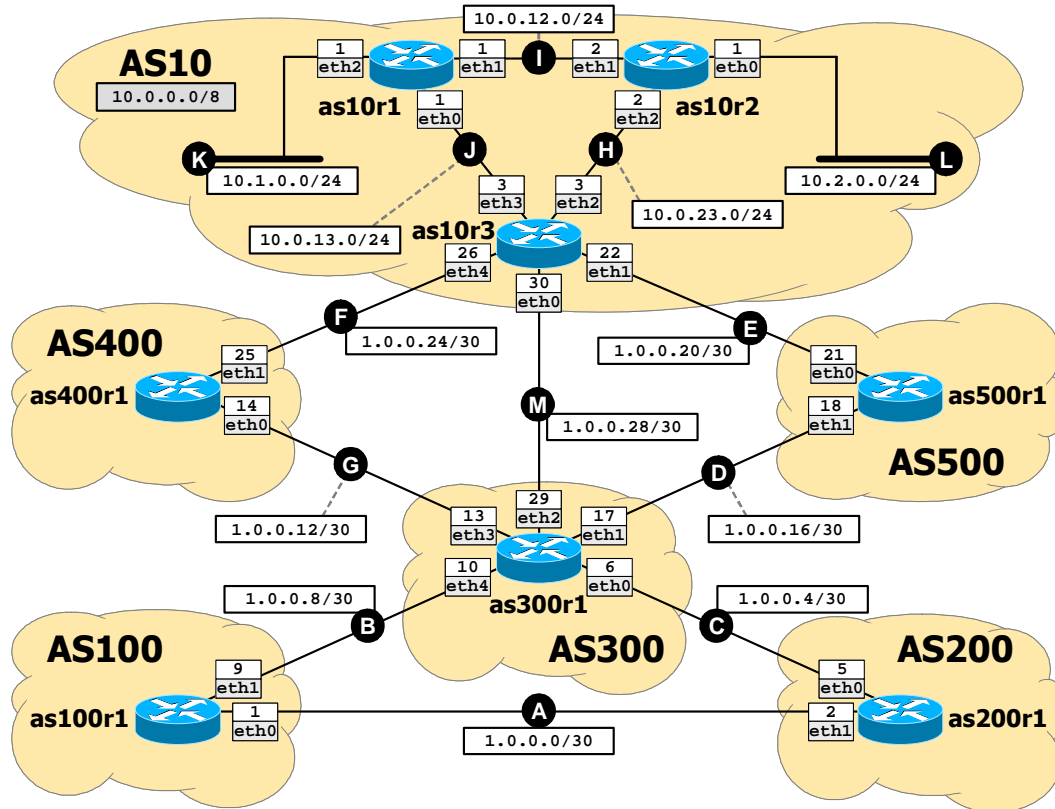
10.0.12.0/24

AS10
10.0.0.0/8

1 eth2
as10r1
1 eth1
I
2 eth1
as10r2
1 eth0

1 eth0
J
2 eth2
H

K
10.1.0.0/24
L
10.2.0.0/24

3 eth3
3 eth2
10.0.23.0/24
10.0.13.0/24

as10r3
26 eth4
30 eth0
22 eth1

AS400
F
1.0.0.24/30
E
1.0.0.20/30

25 eth1
as400r1
14 eth0

21 eth0
as500r1
18 eth1

M
1.0.0.28/30

AS500
G
D

29 eth2
13 eth3
17 eth1
1.0.0.12/30
1.0.0.16/30

10 eth4
6 eth0
as300r1
1.0.0.8/30
1.0.0.4/30

B
C

AS100
AS300
AS200

9 eth1
5 eth0

as100r1
1 eth0
A
2 eth1
as200r1

1.0.0.0/30